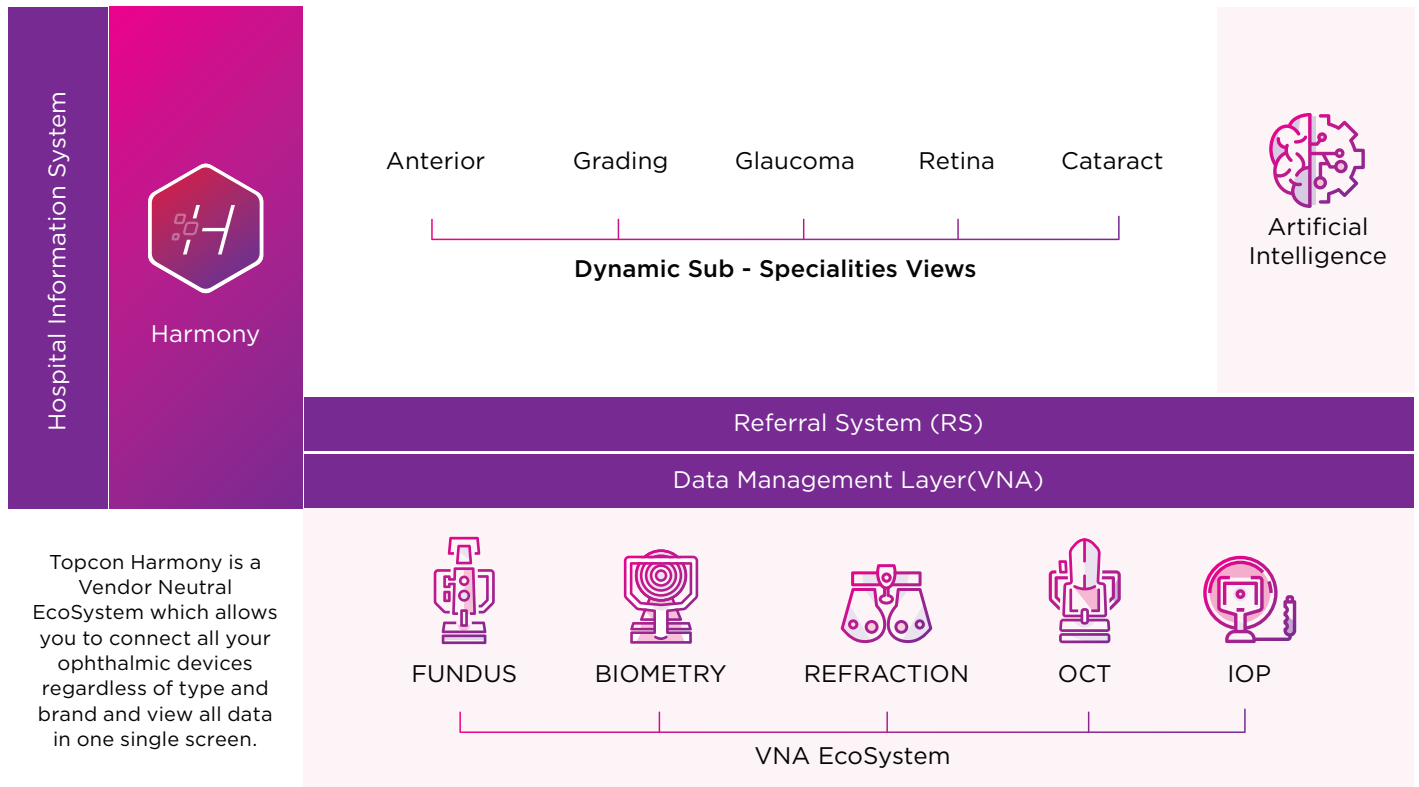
Hospital Information System

Harmony

Anterior Grading Glaucoma Retina Cataract

Dynamic Sub - Specialities Views

Artificial Intelligence

Referral System (RS)

Data Management Layer(VNA)

Topcon Harmony is a Vendor Neutral EcoSystem which allows you to connect all your ophthalmic devices regardless of type and brand and view all data in one single screen.

FUNDUS BIOMETRY REFRACTION OCT IOP

VNA EcoSystem